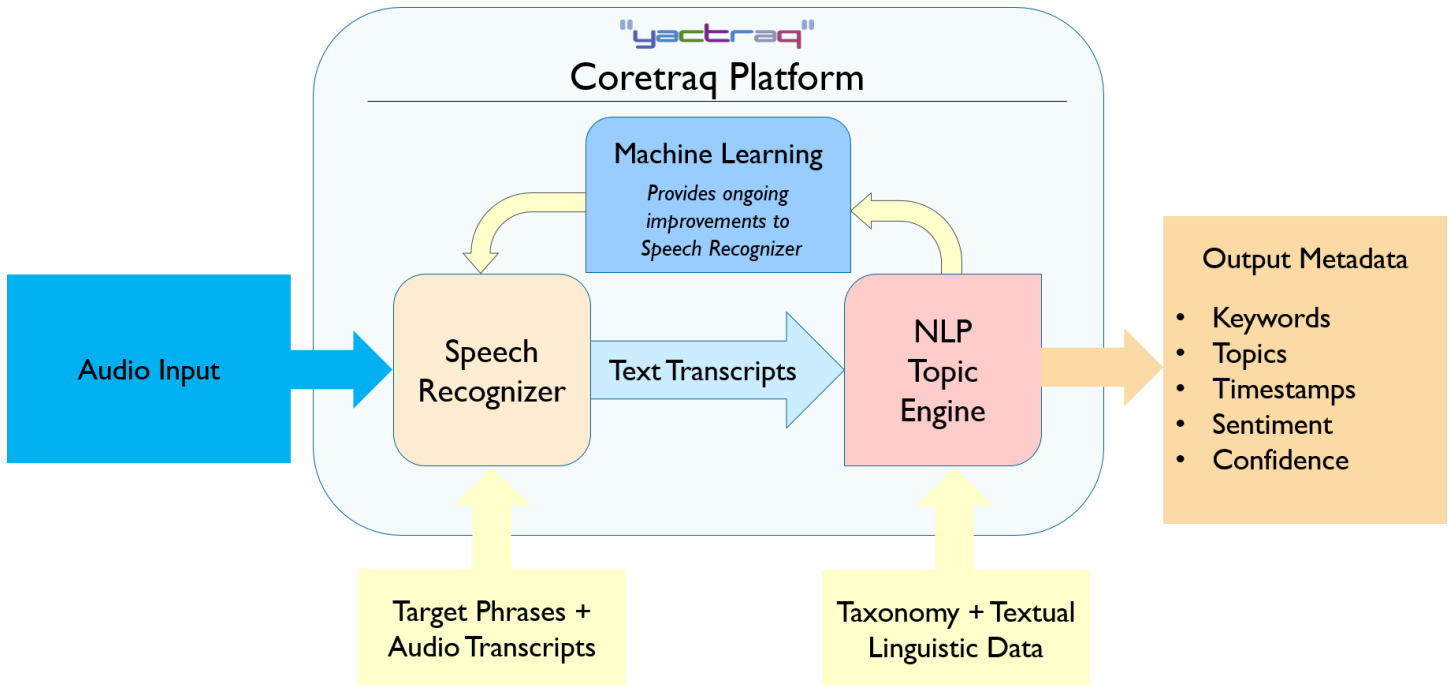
"yactraq"
Coretraq Platform

Machine Learning
*Provides ongoing improvements to Speech Recognizer*

Audio Input

Speech Recognizer

Text Transcripts

NLP Topic Engine

Output Metadata
- Keywords
- Topics
- Timestamps
- Sentiment
- Confidence

Target Phrases + Audio Transcripts

Taxonomy + Textual Linguistic Data